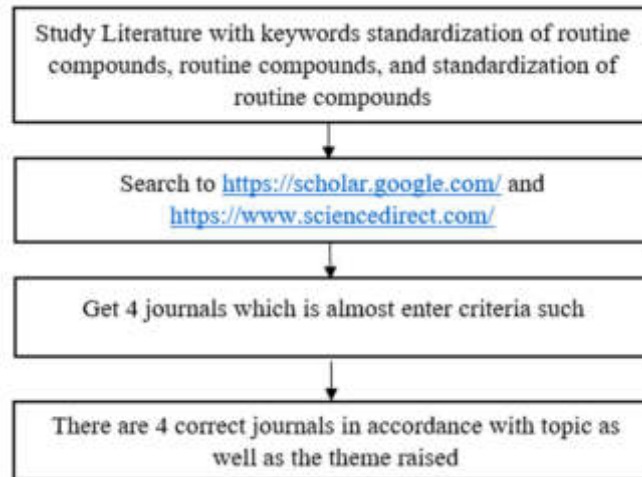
Study Literature with keywords standardization of routine compounds, routine compounds, and standardization of routine compounds

Search to https://scholar.google.com/ and https://www.sciencedirect.com/

Get 4 journals which is almost enter criteria such

There are 4 correct journals in accordance with topic as well as the theme raised